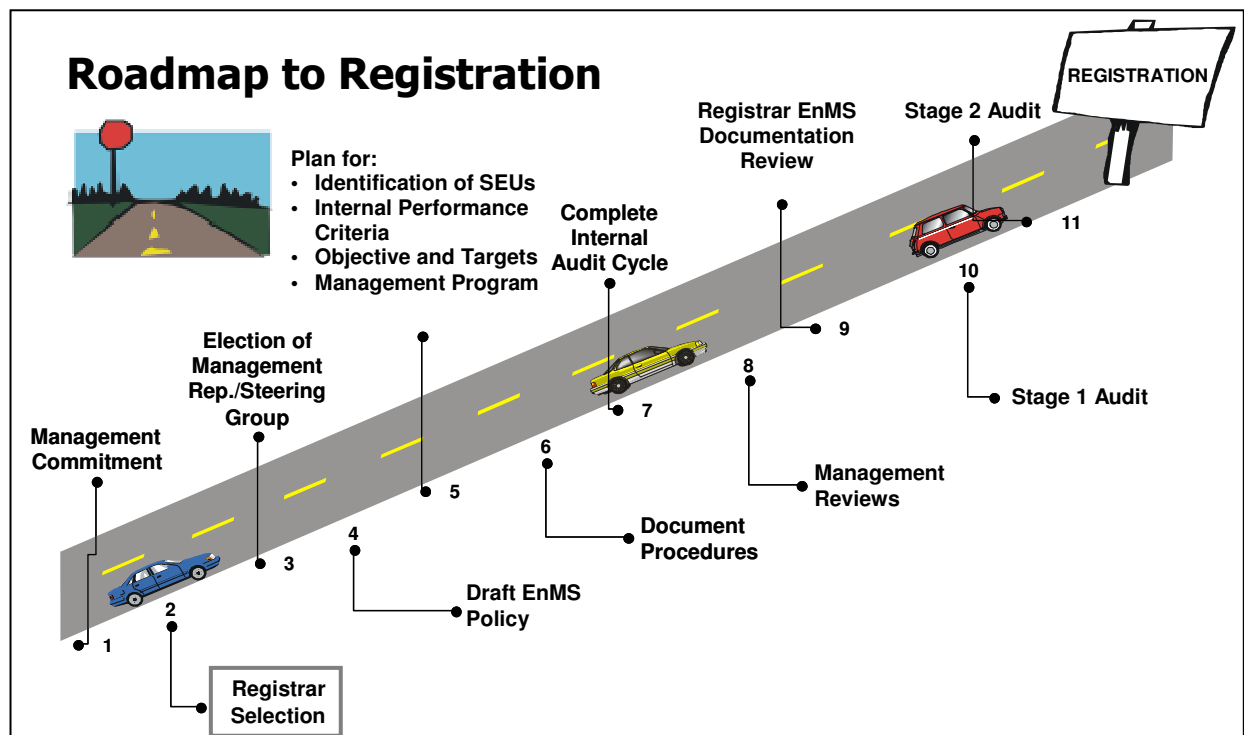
Roadmap to Registration

REGISTRATION

Plan for:
• Identification of SEUs
• Internal Performance Criteria
• Objective and Targets
• Management Program

Registrar EnMS Documentation Review

Stage 2 Audit

Complete Internal Audit Cycle

11

10

Election of Management Rep./Steering Group

9

8

7

Stage 1 Audit

Management Commitment

6

5

Management Reviews

4

3

Document Procedures

Draft EnMS Policy

2

1

Registrar Selection